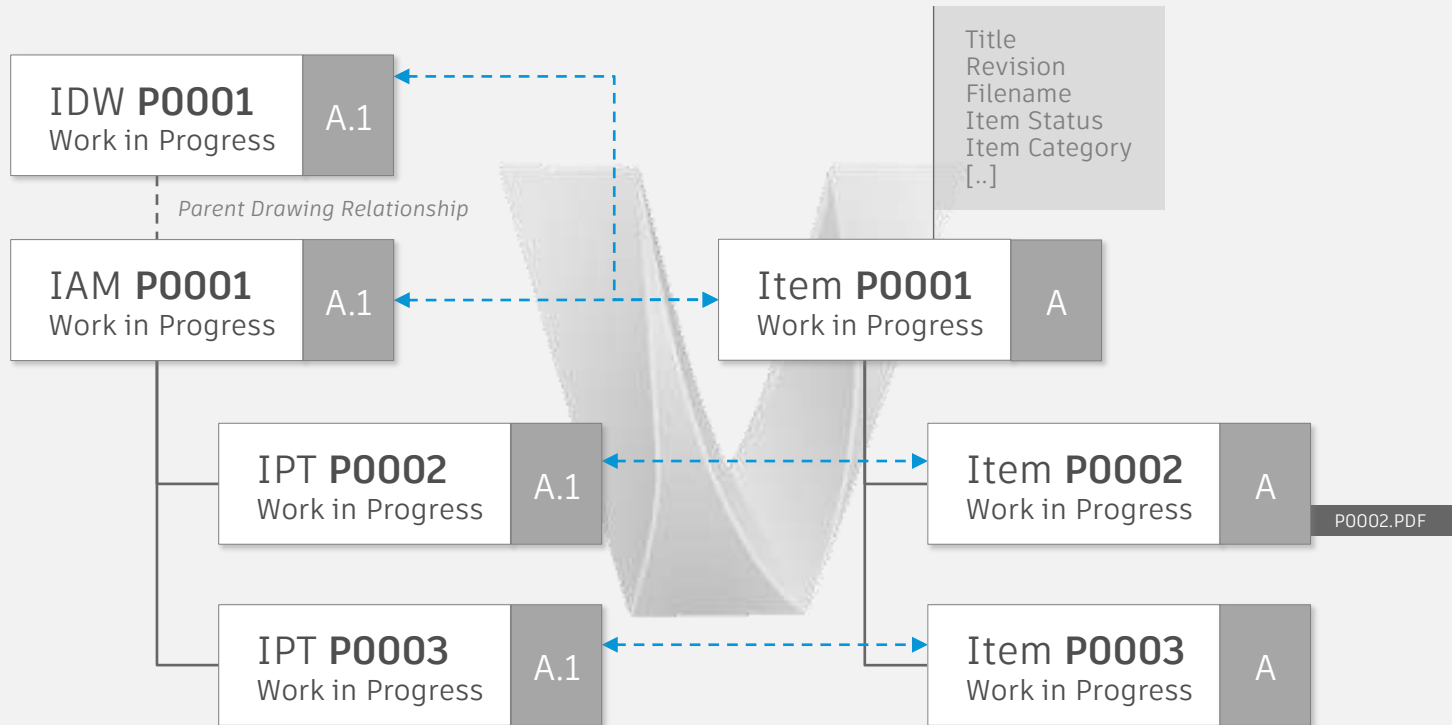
Title
Revision
Filename
Item Status
Item Category
[..]

IDW **P0001**
Work in Progress
A.1

Parent Drawing Relationship

IAM **P0001**
Work in Progress
A.1

Item **P0001**
Work in Progress
A

IPT **P0002**
Work in Progress
A.1

Item **P0002**
Work in Progress
A

P0002.PDF

IPT **P0003**
Work in Progress
A.1

Item **P0003**
Work in Progress
A